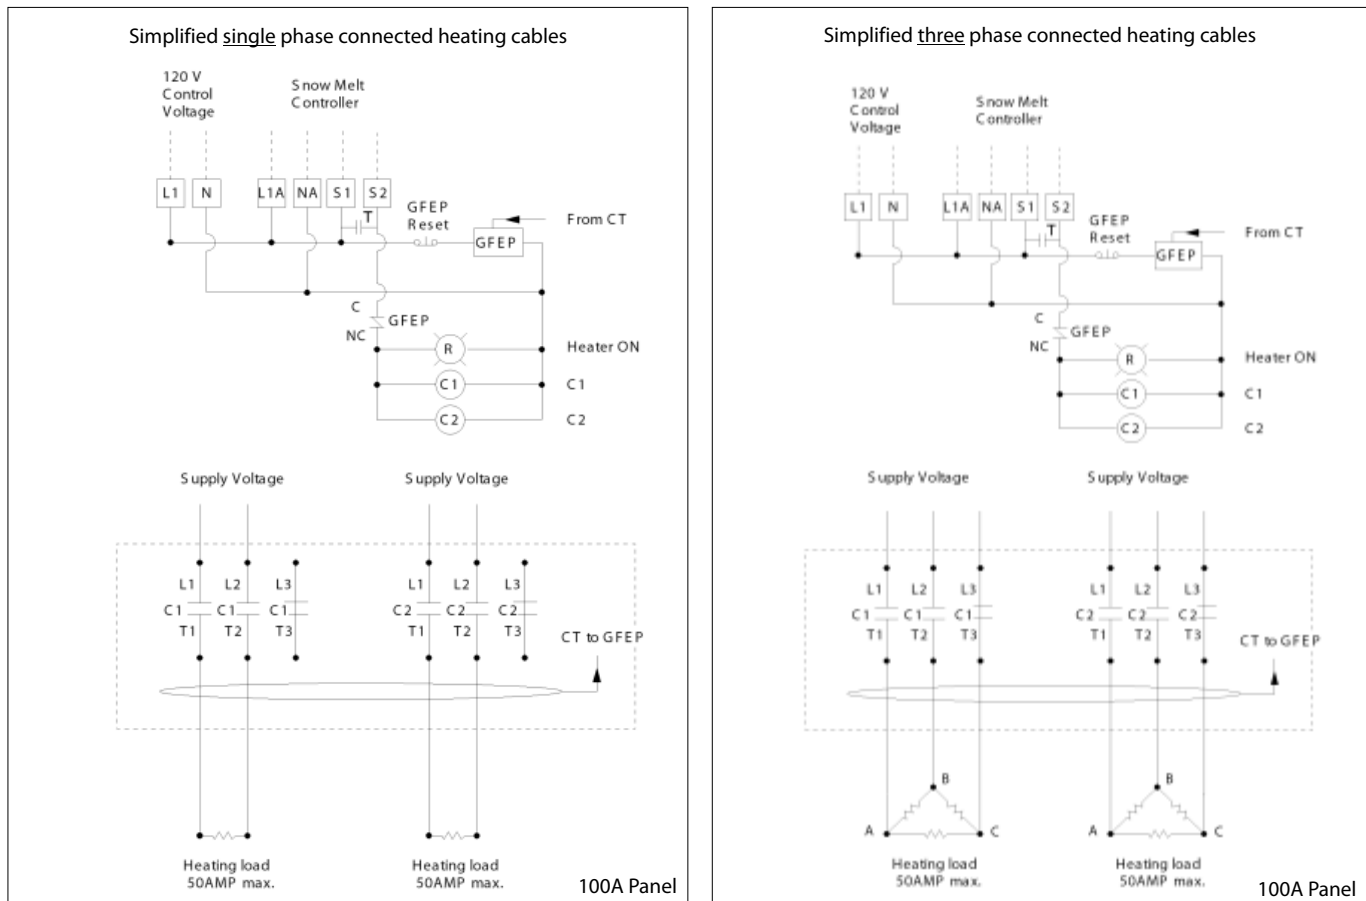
Simplified single phase connected heating cables

120 V Control Voltage

Snow Melt Controller

L1 N L1A NA S1 S2

T

GFEP Reset

GFEP

From CT

C

GFEP

NC

R

Heater ON

C1

C1

C2

C2

Supply Voltage

Supply Voltage

L1 L2 L3
C1 C1 C1
T1 T2 T3

L1 L2 L3
C2 C2 C2
T1 T2 T3

CT to GFEP

Heating load 50AMP max.

Heating load 50AMP max.

100A Panel

Simplified three phase connected heating cables

120 V Control Voltage

Snow Melt Controller

L1 N L1A NA S1 S2

T

GFEP Reset

GFEP

From CT

C

GFEP

NC

R

Heater ON

C1

C1

C2

C2

Supply Voltage

Supply Voltage

L1 L2 L3
C1 C1 C1
T1 T2 T3

L1 L2 L3
C2 C2 C2
T1 T2 T3

CT to GFEP

B

A C

B

A C

Heating load 50AMP max.

Heating load 50AMP max.

100A Panel